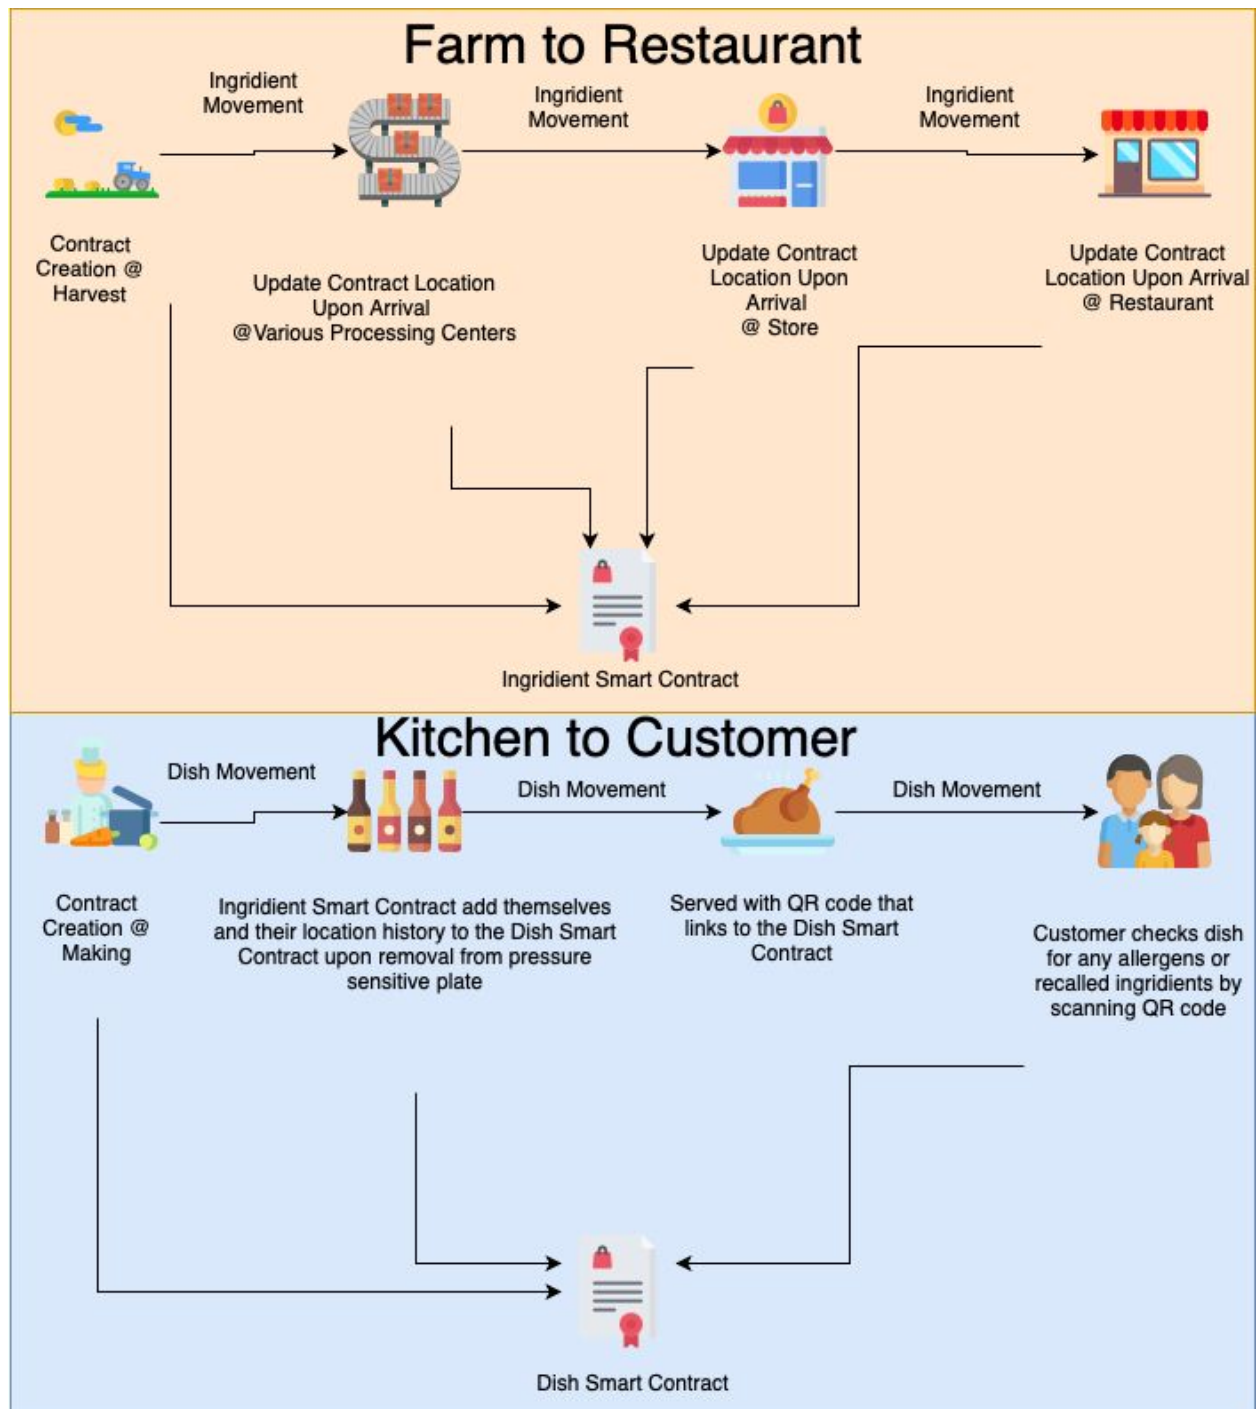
Farm to Restaurant

Ingridient Movement

Ingridient Movement

Ingridient Movement

Contract Creation @ Harvest

Update Contract Location Upon Arrival @Various Processing Centers

Update Contract Location Upon Arrival @ Store

Update Contract Location Upon Arrival @ Restaurant

Ingridient Smart Contract

Kitchen to Customer

Dish Movement

Dish Movement

Dish Movement

Contract Creation @ Making

Ingridient Smart Contract add themselves and their location history to the Dish Smart Contract upon removal from pressure sensitive plate

Served with QR code that links to the Dish Smart Contract

Customer checks dish for any allergens or recalled ingridients by scanning QR code

Dish Smart Contract